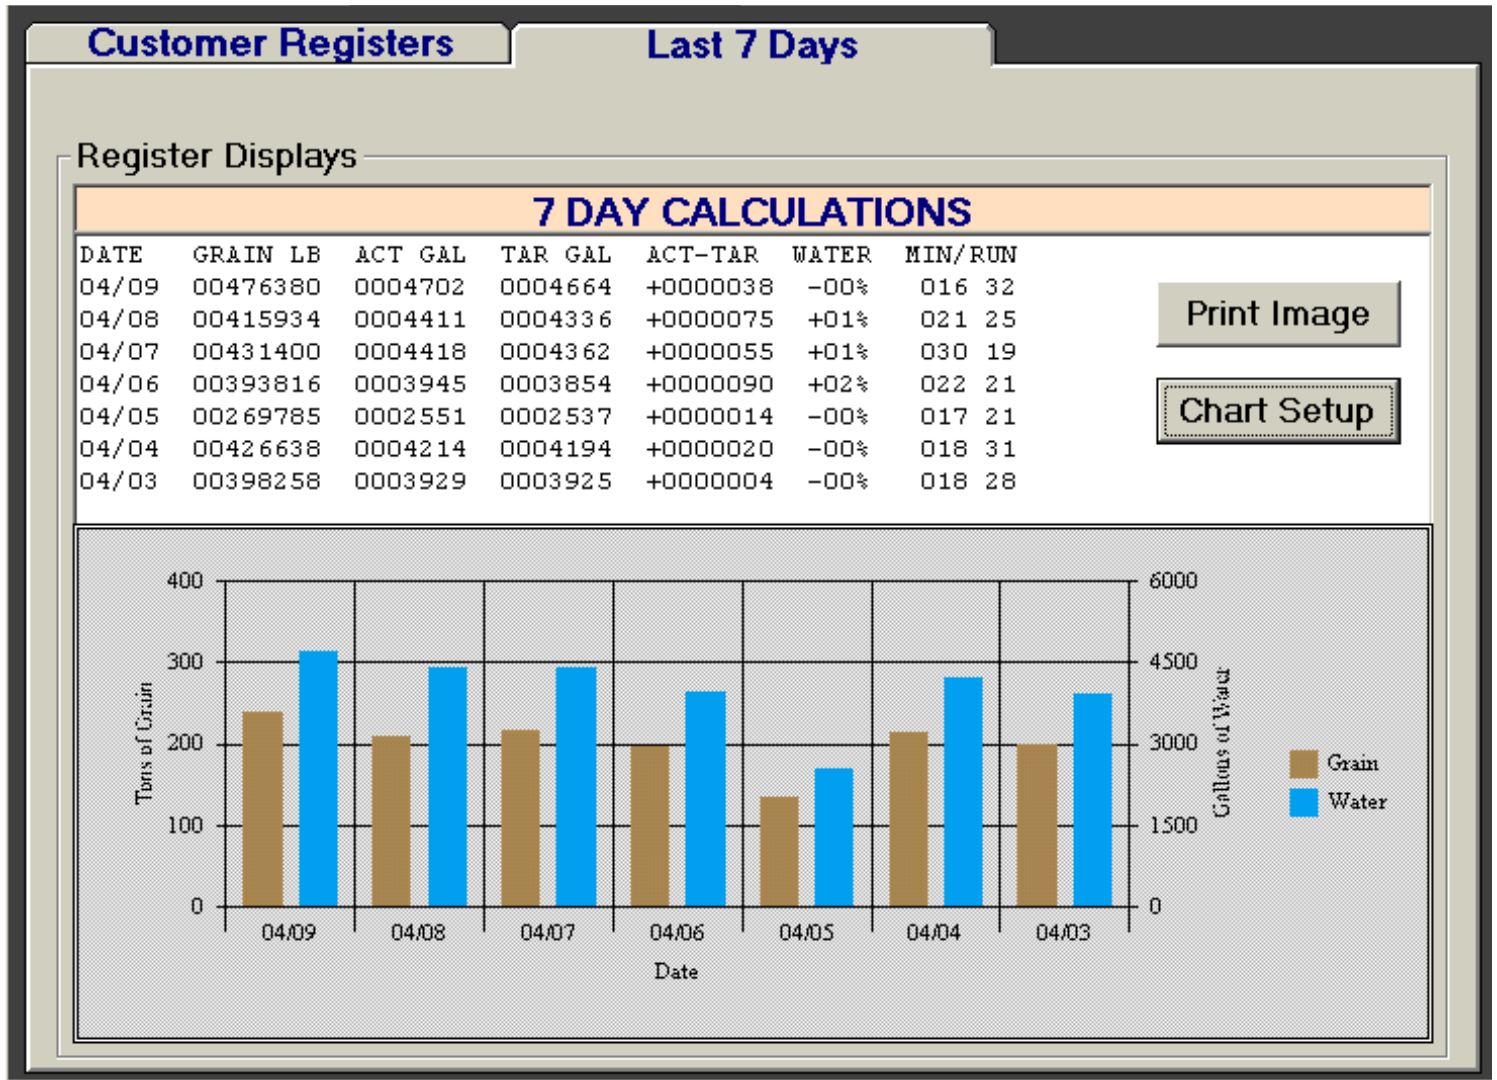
Customer Registers

Last 7 Days

Register Displays

7 DAY CALCULATIONS

| DATE | GRAIN LB | ACT GAL | TAR GAL | ACT-TAR | WATER | MIN/RUN |
|---|---|---|---|---|---|---|
| 04/09 | 00476380 | 0004702 | 0004664 | +0000038 | -00% | 016 32 |
| 04/08 | 00415934 | 0004411 | 0004336 | +0000075 | +01% | 021 25 |
| 04/07 | 00431400 | 0004418 | 0004362 | +0000055 | +01% | 030 19 |
| 04/06 | 00393816 | 0003945 | 0003854 | +0000090 | +02% | 022 21 |
| 04/05 | 00269785 | 0002551 | 0002537 | +0000014 | -00% | 017 21 |
| 04/04 | 00426638 | 0004214 | 0004194 | +0000020 | -00% | 018 31 |
| 04/03 | 00398258 | 0003929 | 0003925 | +0000004 | -00% | 018 28 |

Print Image

Chart Setup

400
300
200
100
0
Tons of Grain

6000
4500
3000
1500
0
Gallons of Water

04/09 04/08 04/07 04/06 04/05 04/04 04/03

Date

Grain
Water